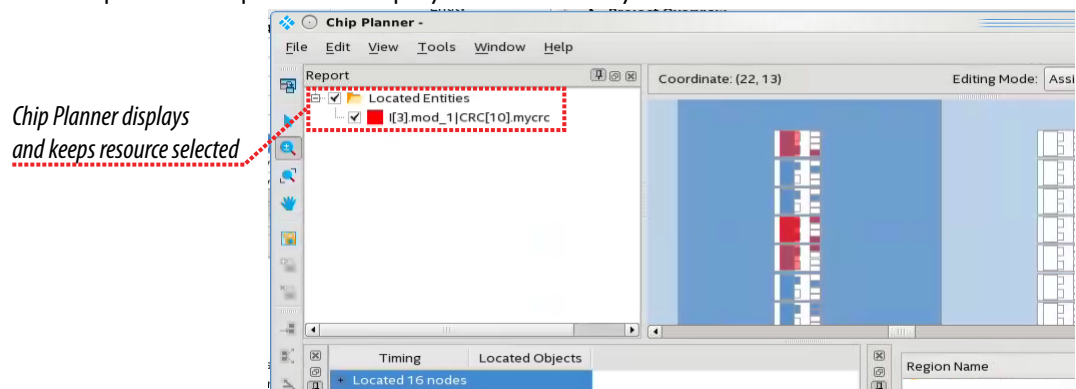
Chip Planner -

File Edit View Tools Window Help

Report

Coordinate: (22, 13)

Editing Mode: Assi

Located Entities

l[3].mod_1|CRC[10].mycrc

Chip Planner displays and keeps resource selected

Timing

Located Objects

+ Located 16 nodes

Region Name